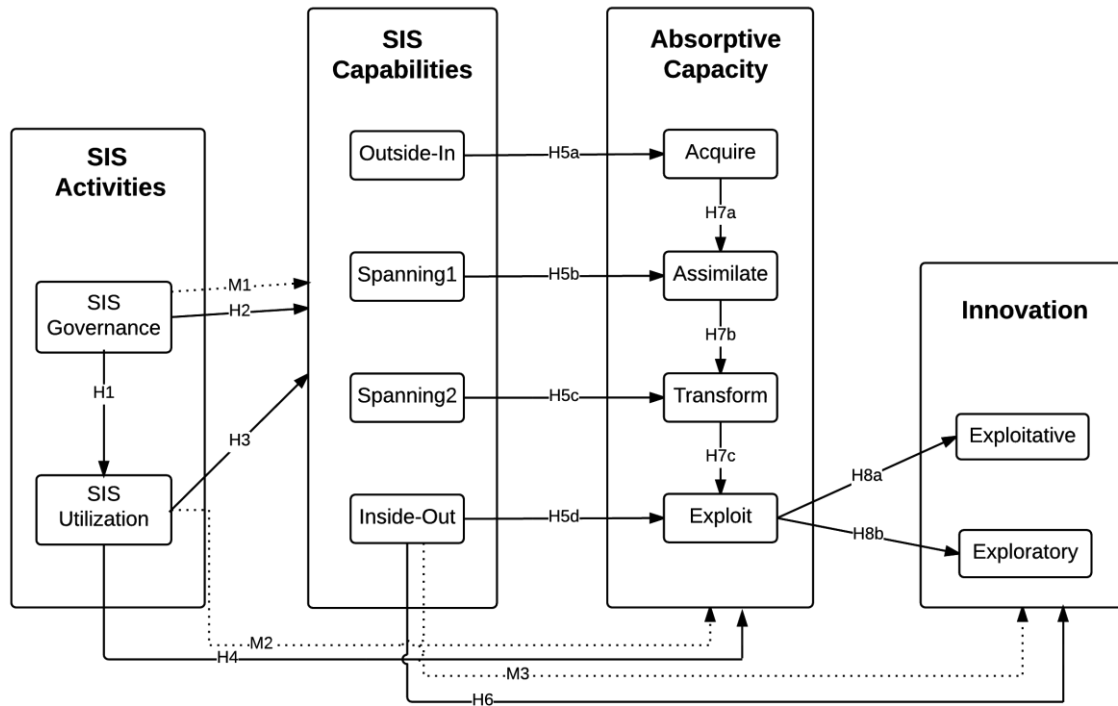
SIS Activities

SIS Governance

H1

SIS Utilization

M1

H2

H3

SIS Capabilities

Outside-In

Spanning1

Spanning2

Inside-Out

H5a

H5b

H5c

H5d

Absorptive Capacity

Acquire

H7a

Assimilate

H7b

Transform

H7c

Exploit

H8a

H8b

Innovation

Exploitative

Exploratory

M2

H4

M3

H6